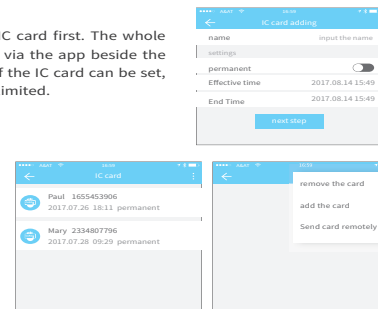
IC card first. The whole via the app beside the f the IC card can be set, imited.

•••• AT&T 16:00
←
IC card adding
name
input the name
settings
permanent
Effective time
2017.08.14 15:49
End Time
2017.08.14 15:49
next step

•••• AT&T 16:00
←
IC card
Paul 1655453906
2017.07.26 18:11 permanent
Mary 2334807796
2017.07.28 09:29 permanent

•••• AT&T 16:33
←
remove the card
add the card
Send card remotely